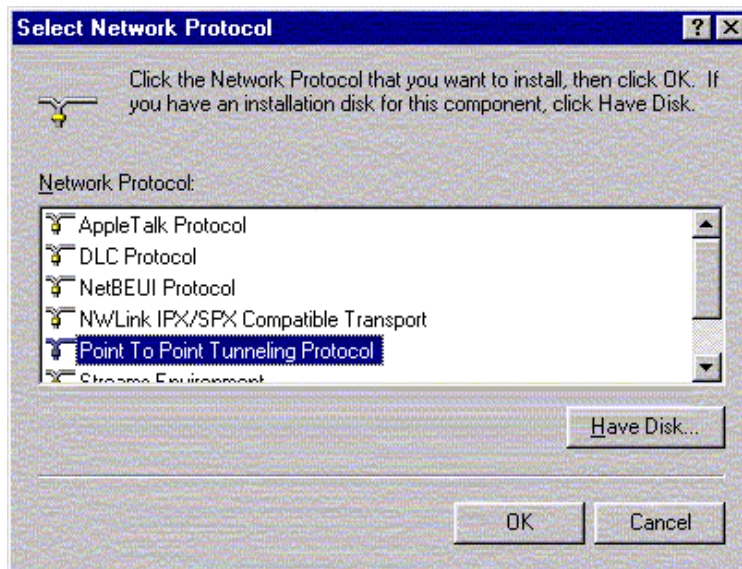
Select Network Protocol

?

Click the Network Protocol that you want to install, then click OK. If you have an installation disk for this component, click Have Disk.

Network Protocol:

AppleTalk Protocol
DLC Protocol
NetBEUI Protocol
NWLink IPX/SPX Compatible Transport
Point To Point Tunneling Protocol
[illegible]

Have Disk...

OK

Cancel